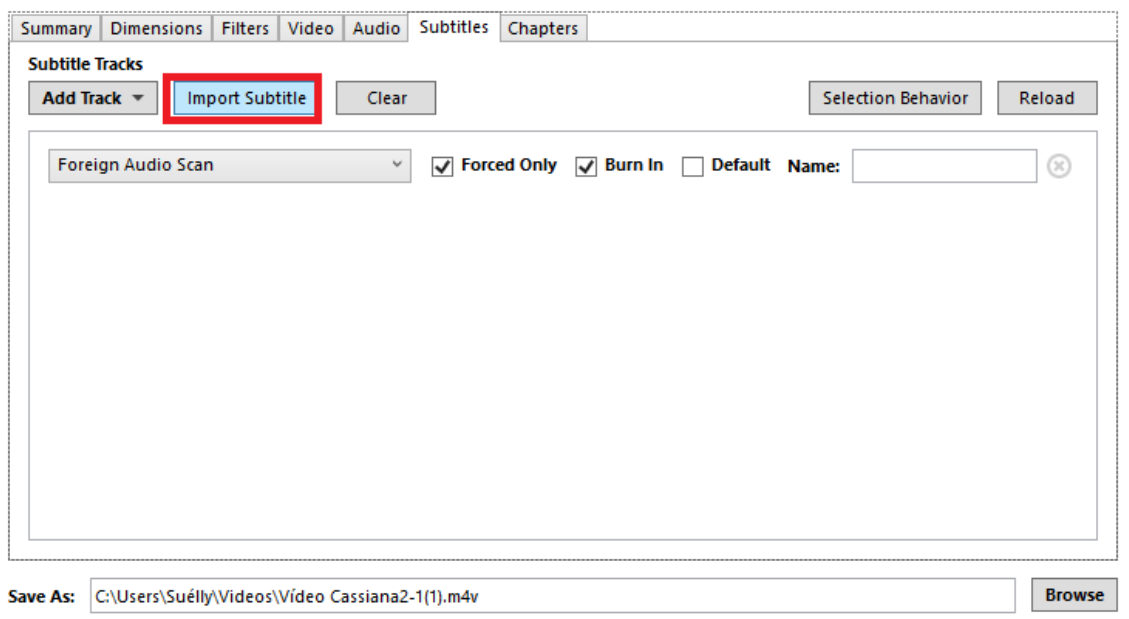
Summary | Dimensions | Filters | Video | Audio | Subtitles | Chapters

Subtitle Tracks

Add Track  Import Subtitle  Clear  Selection Behavior  Reload

Foreign Audio Scan  Forced Only  Burn In  Default  Name:

Save As: C:\Users\Suélly\Videos\Vídeo Cassiana2-1(1).m4v  Browse